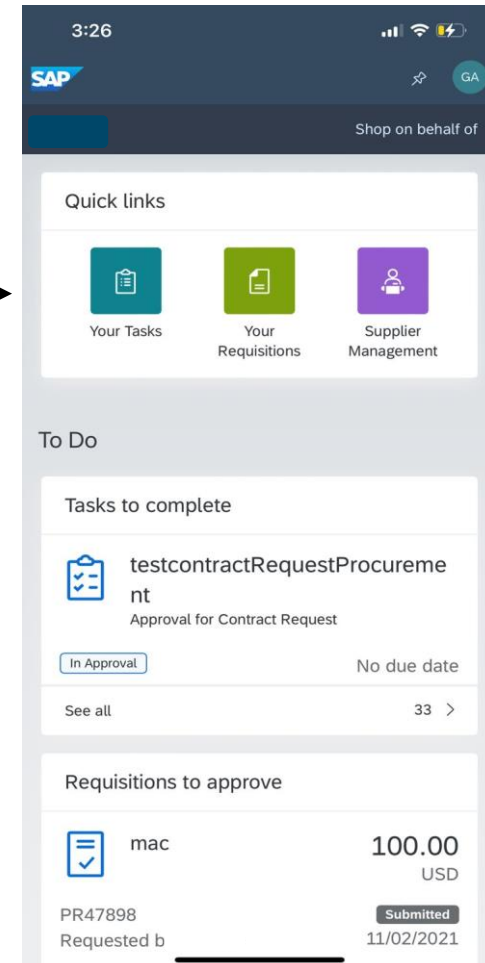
3:26

SAP

GA

Shop on behalf of

Quick links

Your Tasks

Your Requisitions

Supplier Management

To Do

Tasks to complete

testcontractRequestProcureme nt

Approval for Contract Request

In Approval

No due date

See all

33 >

Requisitions to approve

mac

100.00

USD

PR47898

Submitted

Requested b

11/02/2021